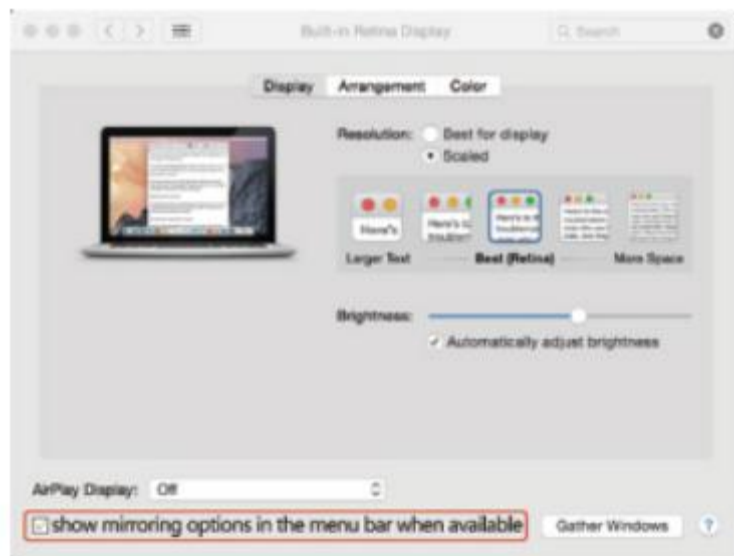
Built-in Retina Display

Search

Display Arrangement Color

Resolution: Best for display

Scaled

Here's

Here's

Here's

Larger Text

Best (Retina)

More Space

Brightness:

Automatically adjust brightness

AirPlay Display: Off

show mirroring options in the menu bar when available

Gather Windows

?